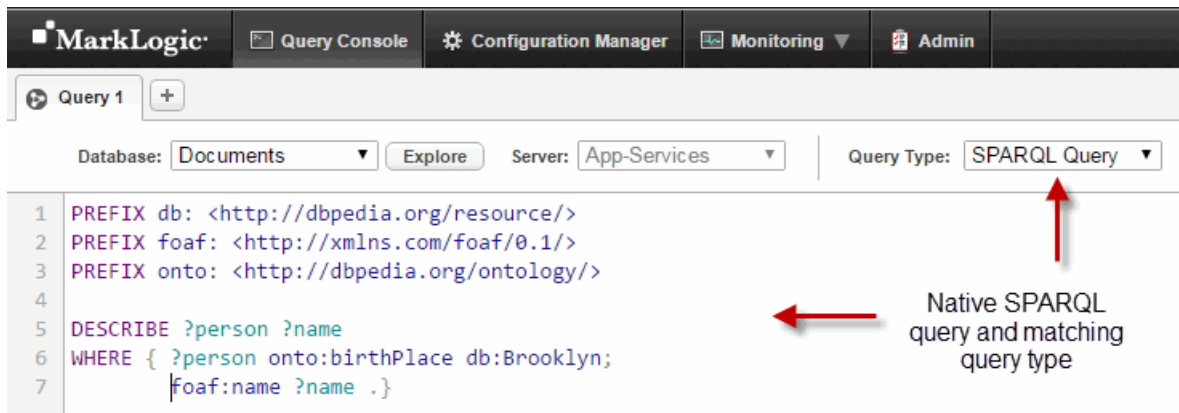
MarkLogic· Query Console Configuration Manager Monitoring Admin

Query 1 +

Database: Documents Explore Server: App-Services Query Type: SPARQL Query

1 PREFIX db: <http://dbpedia.org/resource/>
2 PREFIX foaf: <http://xmlns.com/foaf/0.1/>
3 PREFIX onto: <http://dbpedia.org/ontology/>
4
5 DESCRIBE ?person ?name
6 WHERE { ?person onto:birthPlace db:Brooklyn;
7 foaf:name ?name .}

Native SPARQL query and matching query type